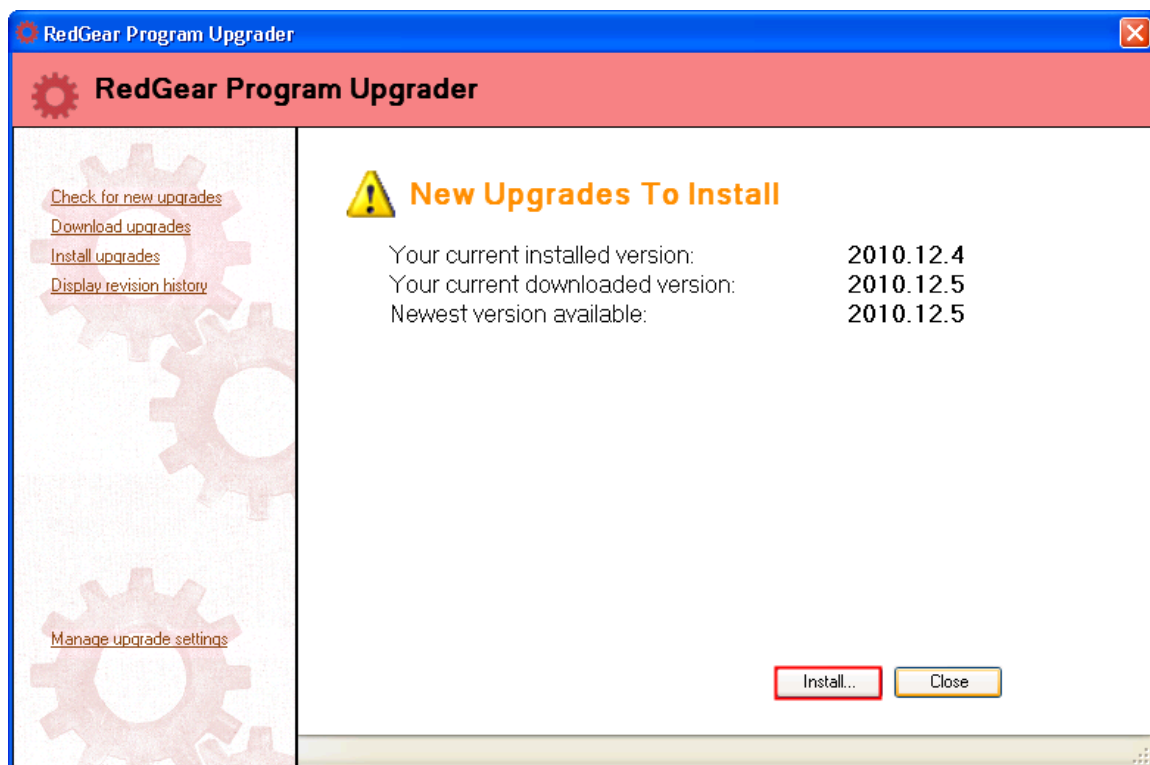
RedGear Program Upgrader

RedGear Program Upgrader

Check for new upgrades
Download upgrades
Install upgrades
Display revision history

New Upgrades To Install

| | |
|---|---|
| Your current installed version: | 2010.12.4 |
| Your current downloaded version: | 2010.12.5 |
| Newest version available: | 2010.12.5 |

Manage upgrade settings

Install...
Close